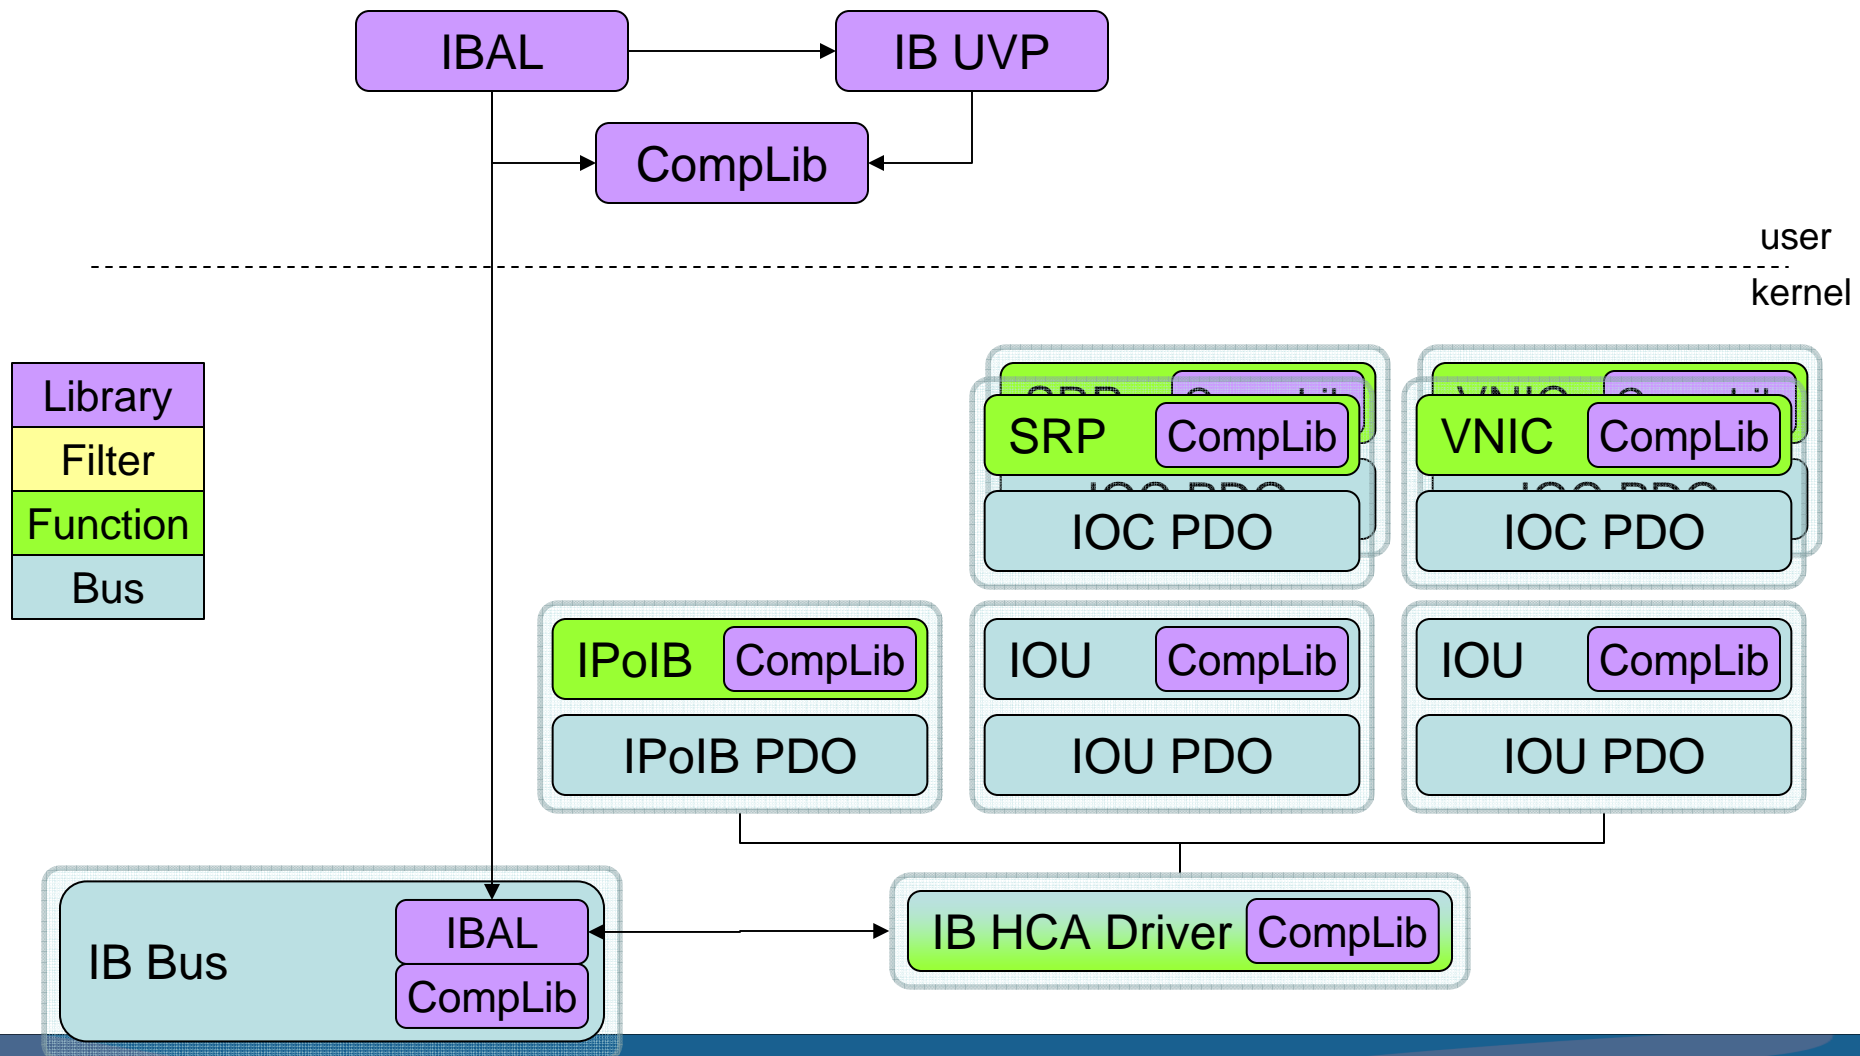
IBAL

IB UVP

CompLib

user

kernel

| Library |
|---|
| Filter |
| Function |
| Bus |

SRP CompLib

IOC PDO

VNIC CompLib

IOC PDO

IPoIB CompLib

IPoIB PDO

IOU CompLib

IOU PDO

IOU CompLib

IOU PDO

IB Bus

IBAL

CompLib

IB HCA Driver CompLib